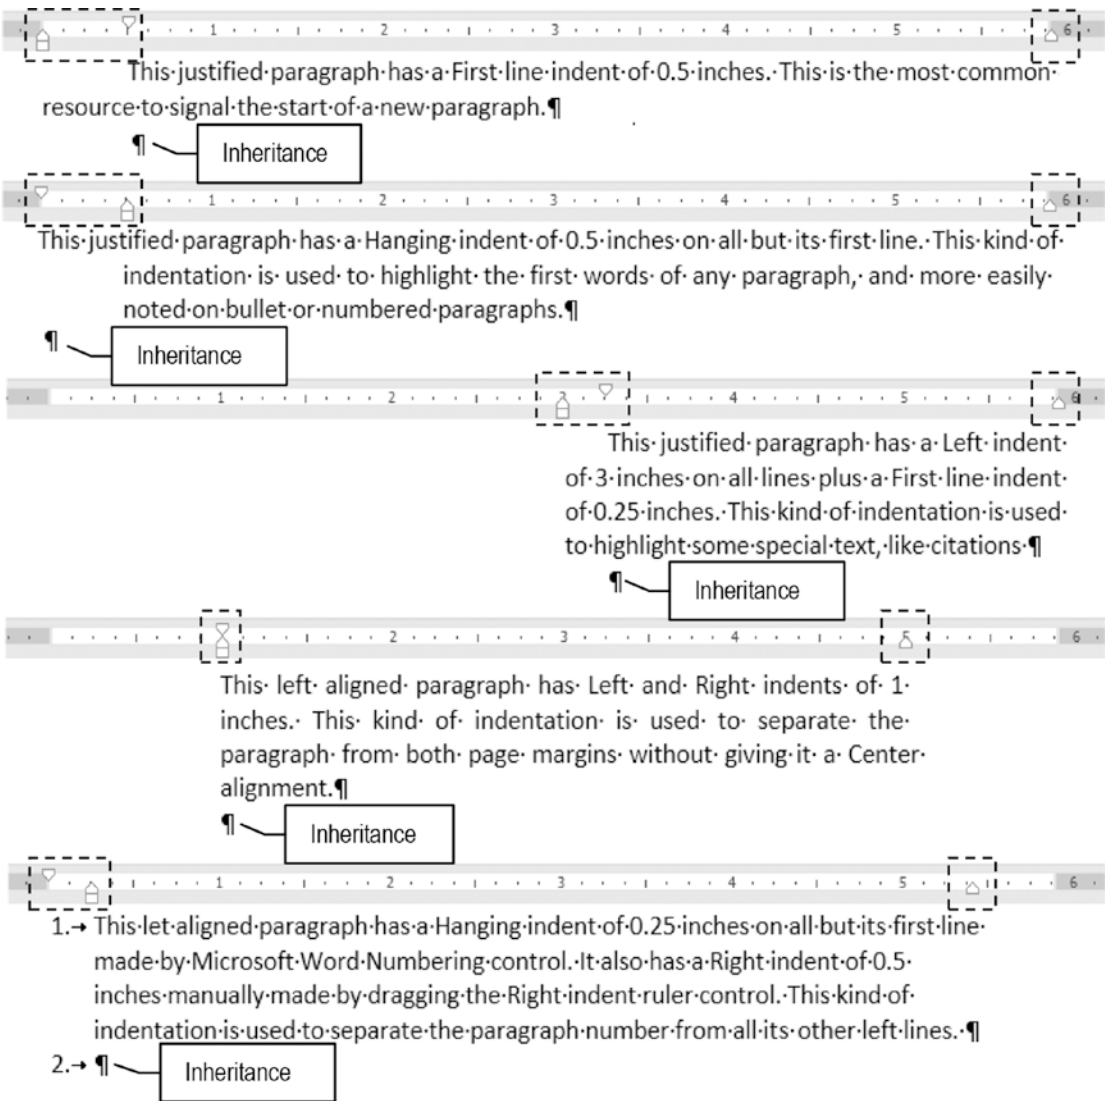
1 · 2 · 3 · 4 · 5 · 6

This·justified·paragraph·has·a·First·line·indent·of·0.5·inches.·This·is·the·most·common·resource·to·signal·the·start·of·a·new·paragraph.¶

¶ Inheritance

1 · 2 · 3 · 4 · 5 · 6

This·justified·paragraph·has·a·Hanging·indent·of·0.5·inches·on·all·but·its·first·line.·This·kind·of·indentation·is·used·to·highlight·the·first·words·of·any·paragraph,·and·more·easily·noted·on·bullet·or·numbered·paragraphs.¶

¶ Inheritance

1 · 2 · 3 · 4 · 5 · 6

This·justified·paragraph·has·a·Left·indent·of·3·inches·on·all·lines·plus·a·First·line·indent·of·0.25·inches.·This·kind·of·indentation·is·used·to·highlight·some·special·text,·like·citations·¶

¶ Inheritance

2 · 3 · 4 · 6

This·left·aligned·paragraph·has·Left·and·Right·indents·of·1·inches.·This·kind·of·indentation·is·used·to·separate·the·paragraph·from·both·page·margins·without·giving·it·a·Center·alignment.¶

¶ Inheritance

1 · 2 · 3 · 4 · 5 · 6

1.→ This·let·aligned·paragraph·has·a·Hanging·indent·of·0.25·inches·on·all·but·its·first·line·made·by·Microsoft·Word·Numbering·control.·It·also·has·a·Right·indent·of·0.5·inches·manually·made·by·dragging·the·Right·indent·ruler·control.·This·kind·of·indentation·is·used·to·separate·the·paragraph·number·from·all·its·other·left·lines.·¶

2.→ ¶ Inheritance